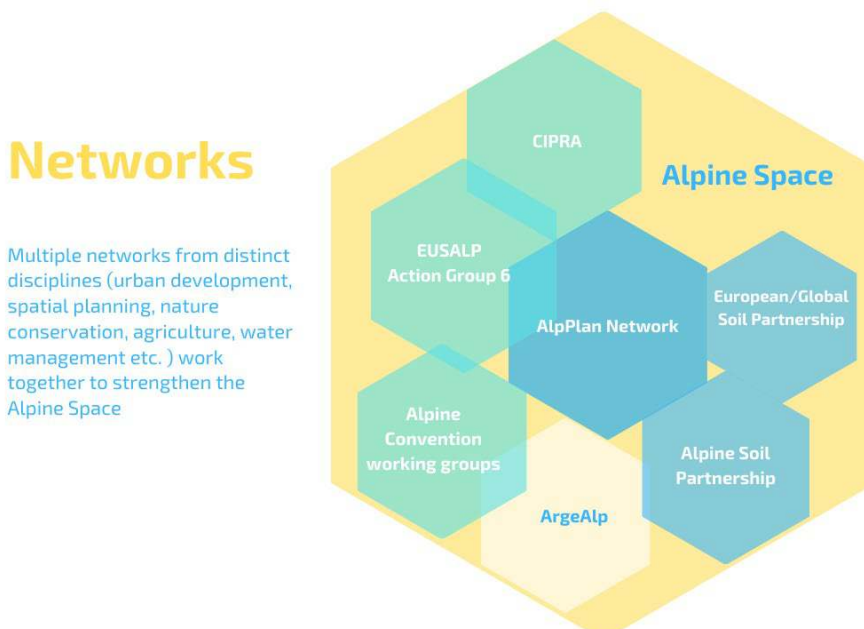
Networks

Multiple networks from distinct disciplines (urban development, spatial planning, nature conservation, agriculture, water management etc. ) work together to strengthen the Alpine Space

CIPRA

Alpine Space

EUSALP Action Group 6

AlpPlan Network

European/Global Soil Partnership

Alpine Convention working groups

Alpine Soil Partnership

ArgeAlp